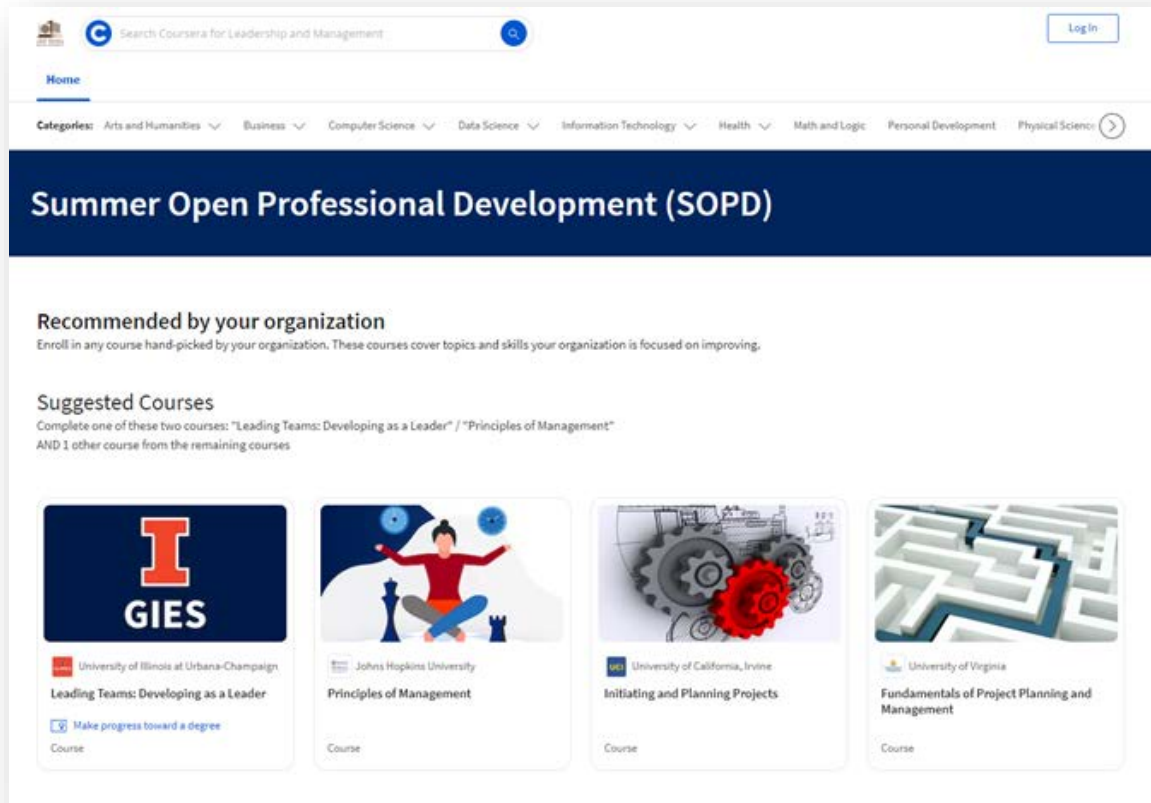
Search Coursera for Leadership and Management

Log In

Home

Categories: Arts and Humanities Business Computer Science Data Science Information Technology Health Math and Logic Personal Development Physical Science

Summer Open Professional Development (SOPD)

Recommended by your organization

Enroll in any course hand-picked by your organization. These courses cover topics and skills your organization is focused on improving.

Suggested Courses

Complete one of these two courses: "Leading Teams: Developing as a Leader" / "Principles of Management"
AND 1 other course from the remaining courses

I GIES

University of Illinois at Urbana-Champaign
Leading Teams: Developing as a Leader
Make progress toward a degree
Course

Johns Hopkins University
Principles of Management
Course

UCI University of California, Irvine
Initiating and Planning Projects
Course

University of Virginia
Fundamentals of Project Planning and Management
Course